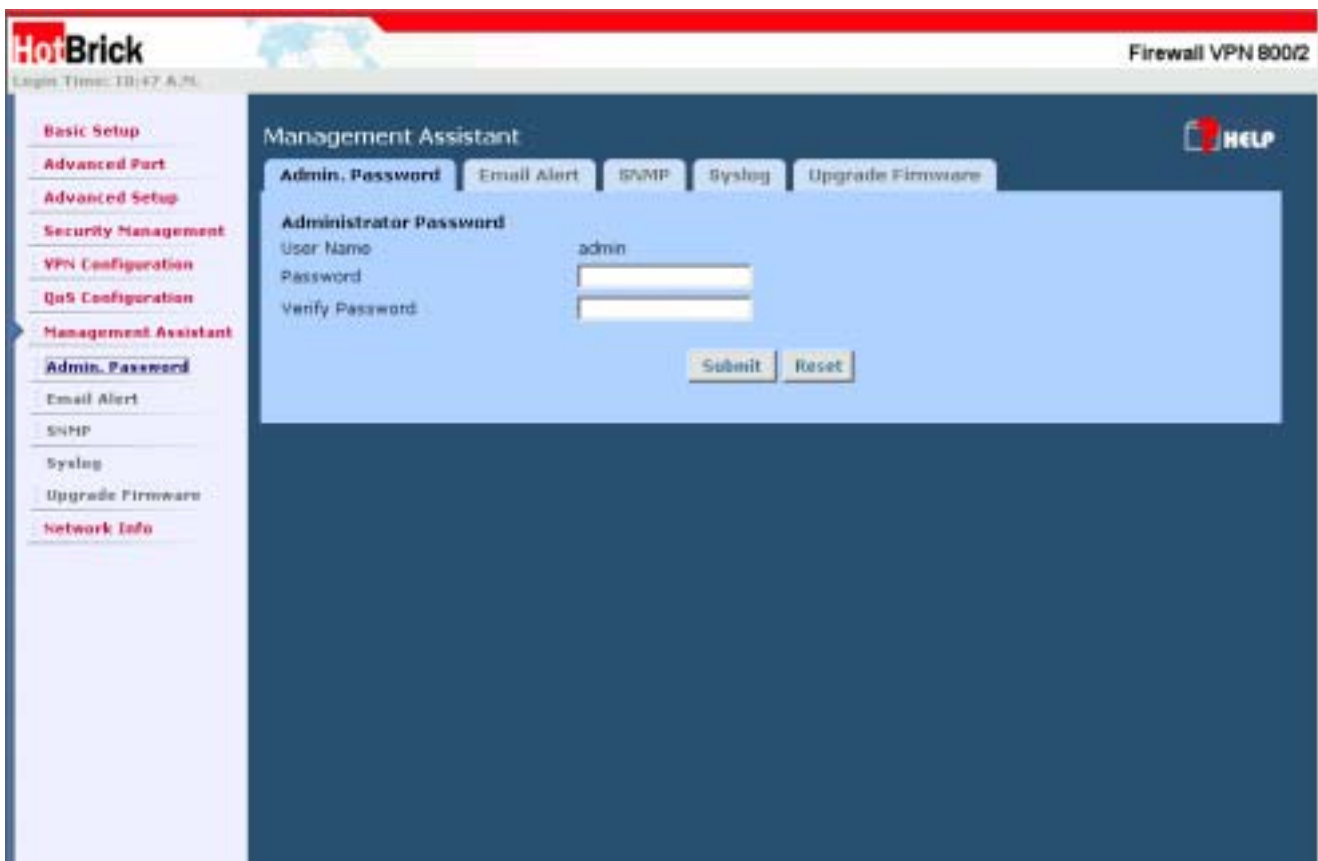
HotBrick

Login Time: 10:47 A.M.

Firewall VPN 800/2

Basic Setup
Advanced Port
Advanced Setup
Security Management
VPN Configuration
QoS Configuration
Management Assistant
Admin. Password
Email Alert
SNMP
Syslog
Upgrade Firmware
Network Info

Management Assistant

HELP

Admin. Password | Email Alert | SNMP | Syslog | Upgrade Firmware

Administrator Password
User Name admin
Password
Verify Password

Submit Reset